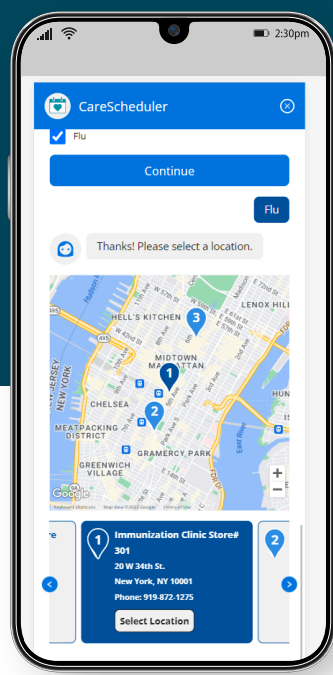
2:30pm

CareScheduler

Flu

Continue

Flu

Thanks! Please select a location.

HELL'S KITCHEN
LENOX HILL
MIDTOWN MANHATTAN
CHELSEA
MEATPACKING DISTRICT
GRAMERCY PARK
GREENWICH VILLAGE
1
2
3
Google
Keyboard shortcuts Map data ©2022 Google Terms of Use

re

1
Immunization Clinic Store# 301
20 W 34th St.
New York, NY 10001
Phone: 919-872-1275
Select Location

2